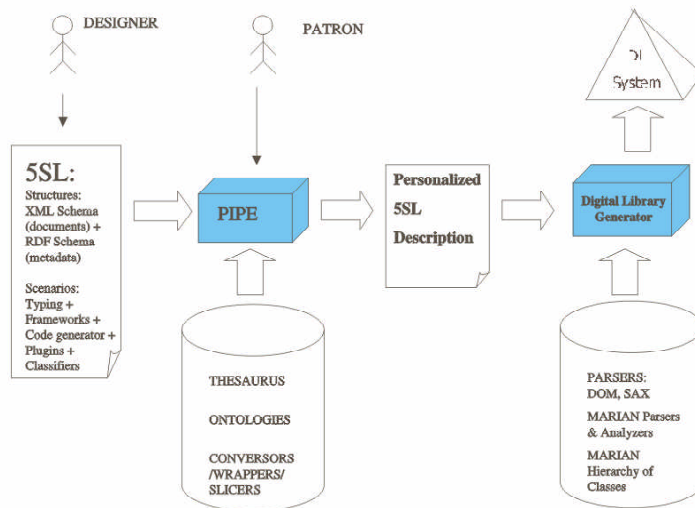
DESIGNER

PATRON

DL System

5SL:

Structures: XML Schema (documents) + RDF Schema (metadata)

Scenarios: Typing + Frameworks + Code generator + Plugins + Classifiers

PIPE

Personalized 5SL Description

Digital Library Generator

THESAURUS

ONTOLOGIES

CONVERSORS /WRAPPERS/ SLICERS

PARSERS: DOM, SAX

MARIAN Parsers & Analyzers

MARIAN Hierarchy of Classes